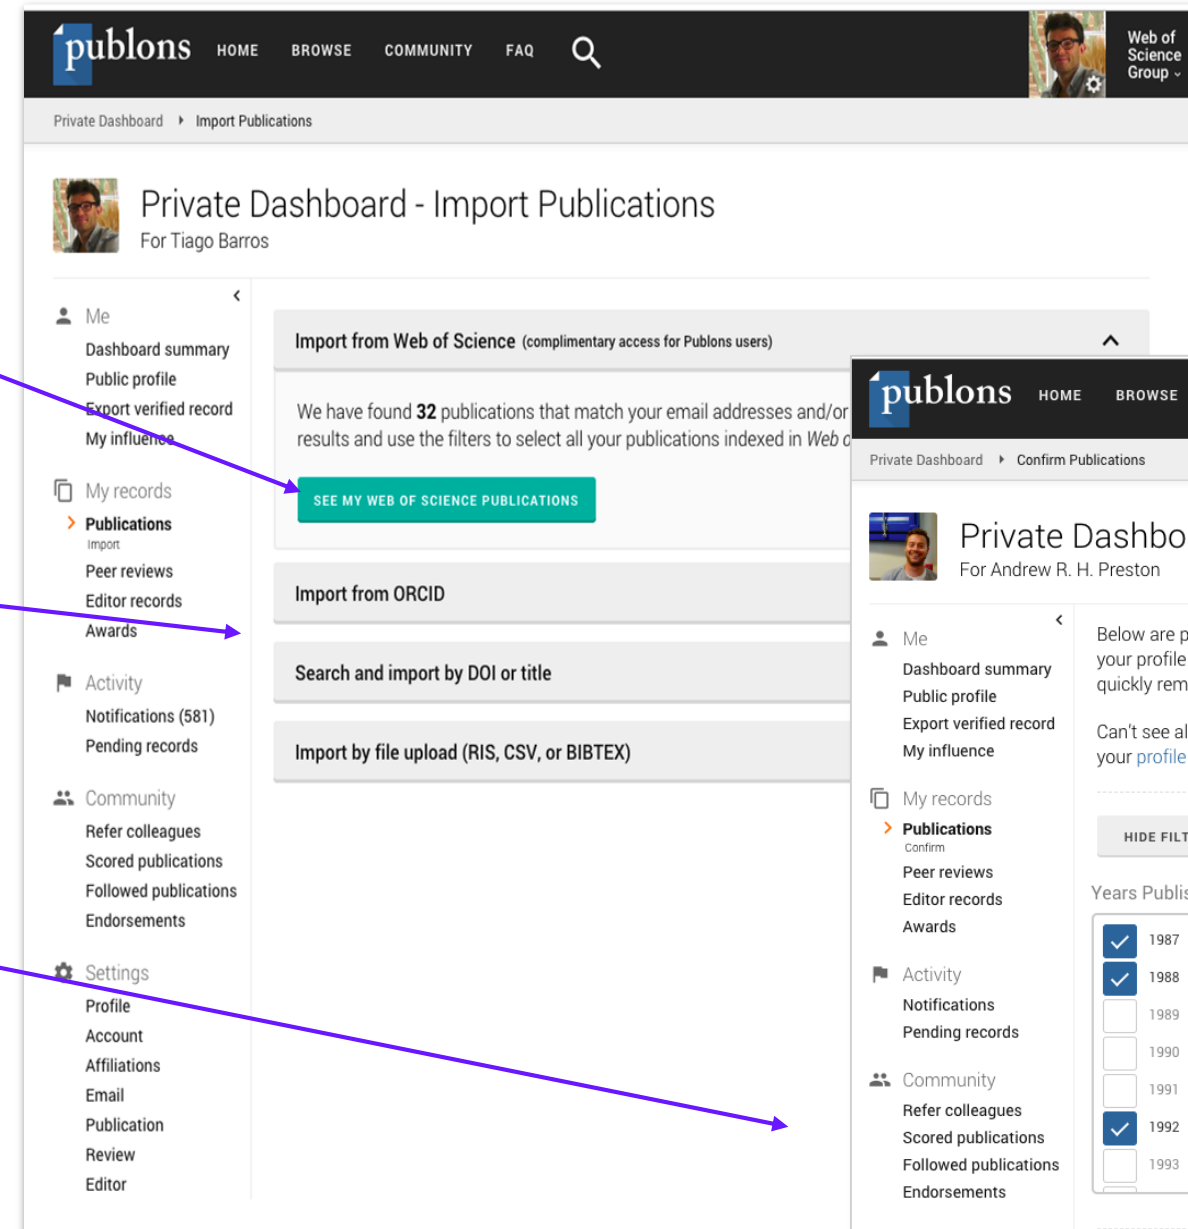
publons HOME BROWSE COMMUNITY FAQ

Web of Science Group

Private Dashboard › Import Publications

Private Dashboard - Import Publications

For Tiago Barros

Me
Dashboard summary
Public profile
Export verified record
My influence

My records
Publications
Import
Peer reviews
Editor records
Awards

Activity
Notifications (581)
Pending records

Community
Refer colleagues
Scored publications
Followed publications
Endorsements

Settings
Profile
Account
Affiliations
Email
Publication
Review
Editor

Import from Web of Science (complimentary access for Publons users)

We have found **32** publications that match your email addresses and/or results and use the filters to select all your publications indexed in Web o

SEE MY WEB OF SCIENCE PUBLICATIONS

Import from ORCID

Search and import by DOI or title

Import by file upload (RIS, CSV, or BIBTEX)

publons HOME BROWSE

Private Dashboard › Confirm Publications

Private Dashbo

For Andrew R. H. Preston

Me
Dashboard summary
Public profile
Export verified record
My influence

My records
Publications
Confirm
Peer reviews
Editor records
Awards

Activity
Notifications
Pending records

Community
Refer colleagues
Scored publications
Followed publications
Endorsements

Below are p your profile quickly rem

Can't see al your profile

HIDE FILT

Years Publis

1987
1988
1989
1990
1991
1992
1993